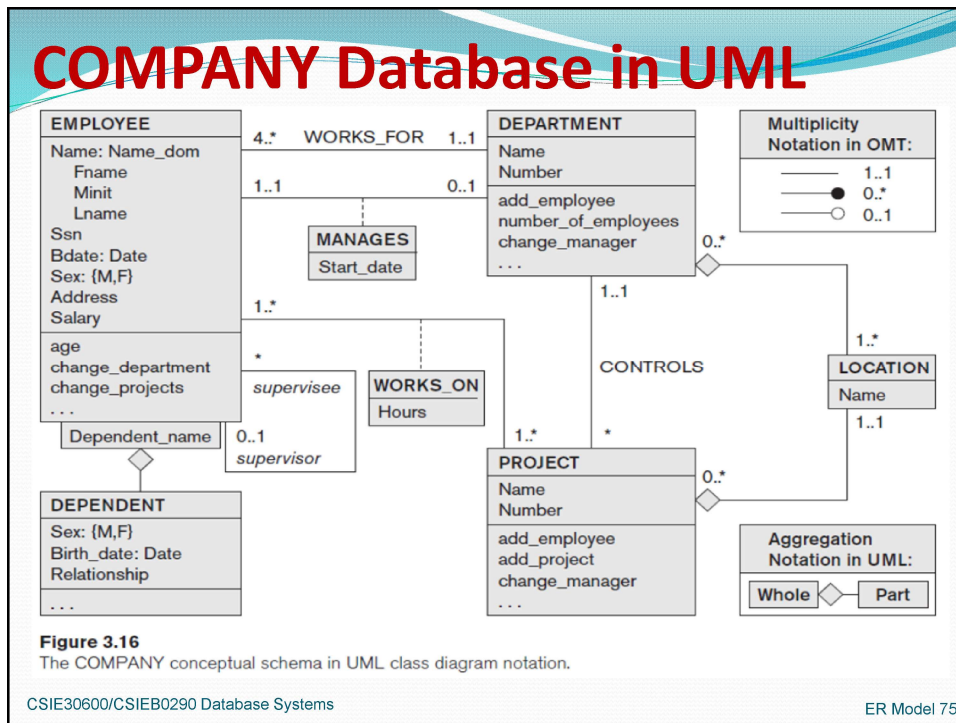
COMPANY Database in UML

EMPLOYEE
Name: Name_dom
Fname
Minit
Lname
Ssn
Bdate: Date
Sex: {M,F}
Address
Salary
age
change_department
change_projects
. . .

4..* WORKS_FOR 1..1

DEPARTMENT
Name
Number
add_employee
number_of_employees
change_manager
. . .

Multiplicity Notation in OMT:
1..1
0..*
0..1

1..1 0..1

MANAGES
Start_date

0..*

1..1

1..*

1..*

LOCATION
Name

1..1

*
supervisee

WORKS_ON
Hours

CONTROLS

Dependent_name
0..1
supervisor

1..*
*

PROJECT
Name
Number
add_employee
add_project
change_manager
. . .

0..*

DEPENDENT
Sex: {M,F}
Birth_date: Date
Relationship
. . .

Aggregation Notation in UML:
Whole
Part

Figure 3.16
The COMPANY conceptual schema in UML class diagram notation.

CSIE30600/CSIEB0290 Database Systems

ER Model 75